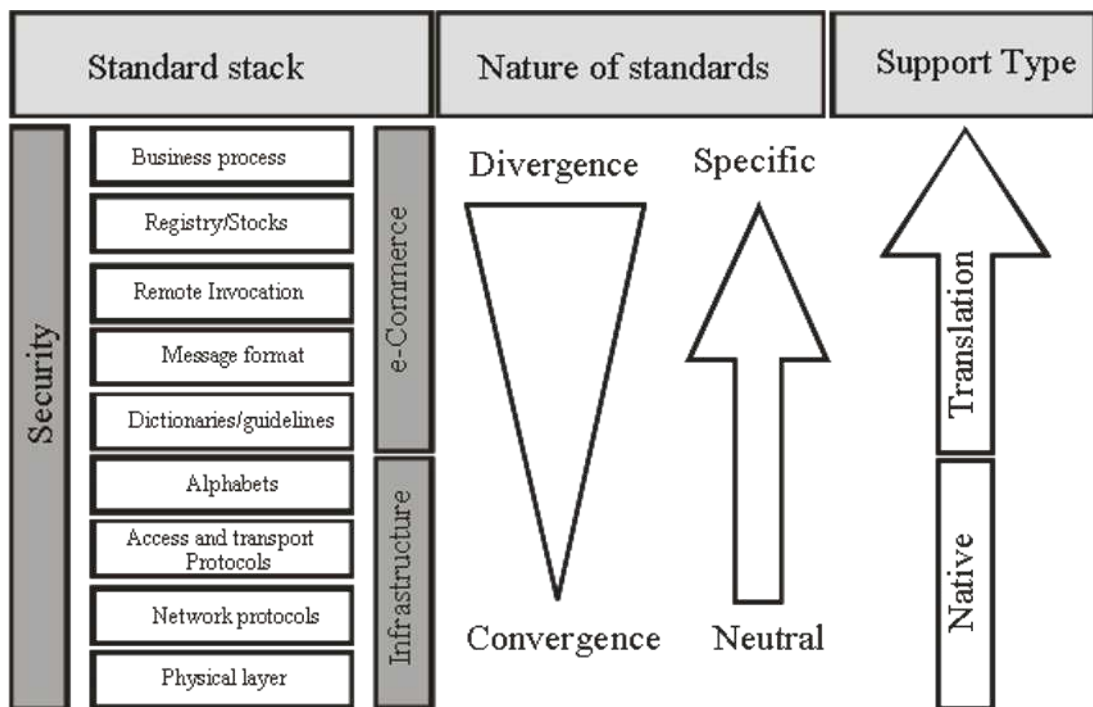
Standard stack

Nature of standards

Support Type

Security

Business process

Registry/Stocks

Remote Invocation

Message format

Dictionaries/guidelines

Alphabets

Access and transport Protocols

Network protocols

Physical layer

e-Commerce

Infrastructure

Divergence

Convergence

Specific

Neutral

Translation

Native